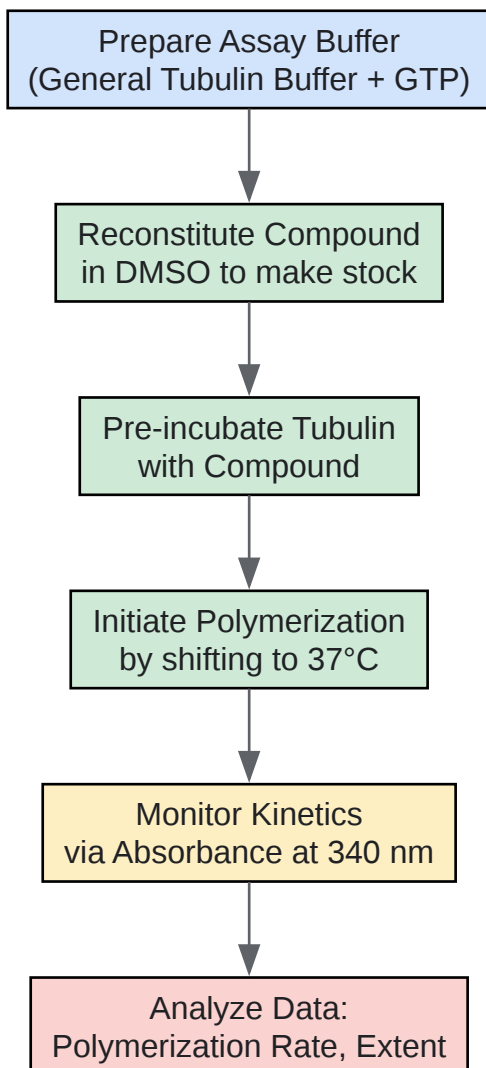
Prepare Assay Buffer
(General Tubulin Buffer + GTP)

Reconstitute Compound
in DMSO to make stock

Pre-incubate Tubulin
with Compound

Initiate Polymerization
by shifting to 37°C

Monitor Kinetics
via Absorbance at 340 nm

Analyze Data:
Polymerization Rate, Extent